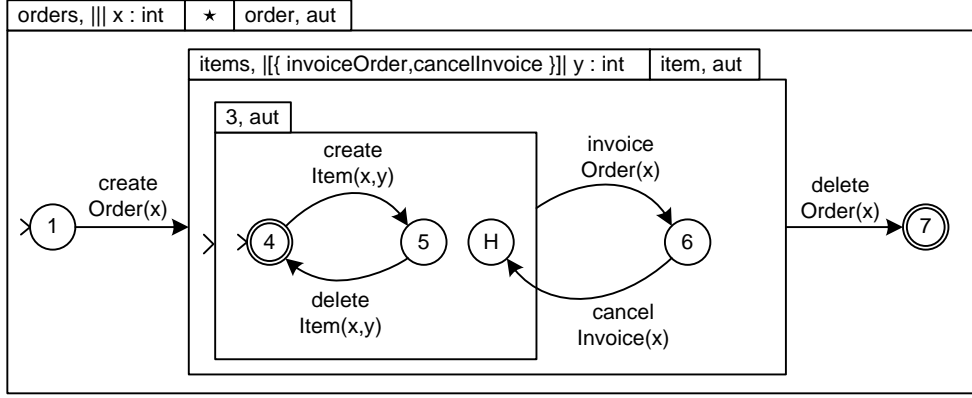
orders, ||| x : int | ⋆ | order, aut

items, |[{ invoiceOrder,cancelInvoice }]| y : int | item, aut

3, aut

create Order(x)

1

create Item(x,y)

4

5

delete Item(x,y)

H

invoice Order(x)

6

cancel Invoice(x)

delete Order(x)

7